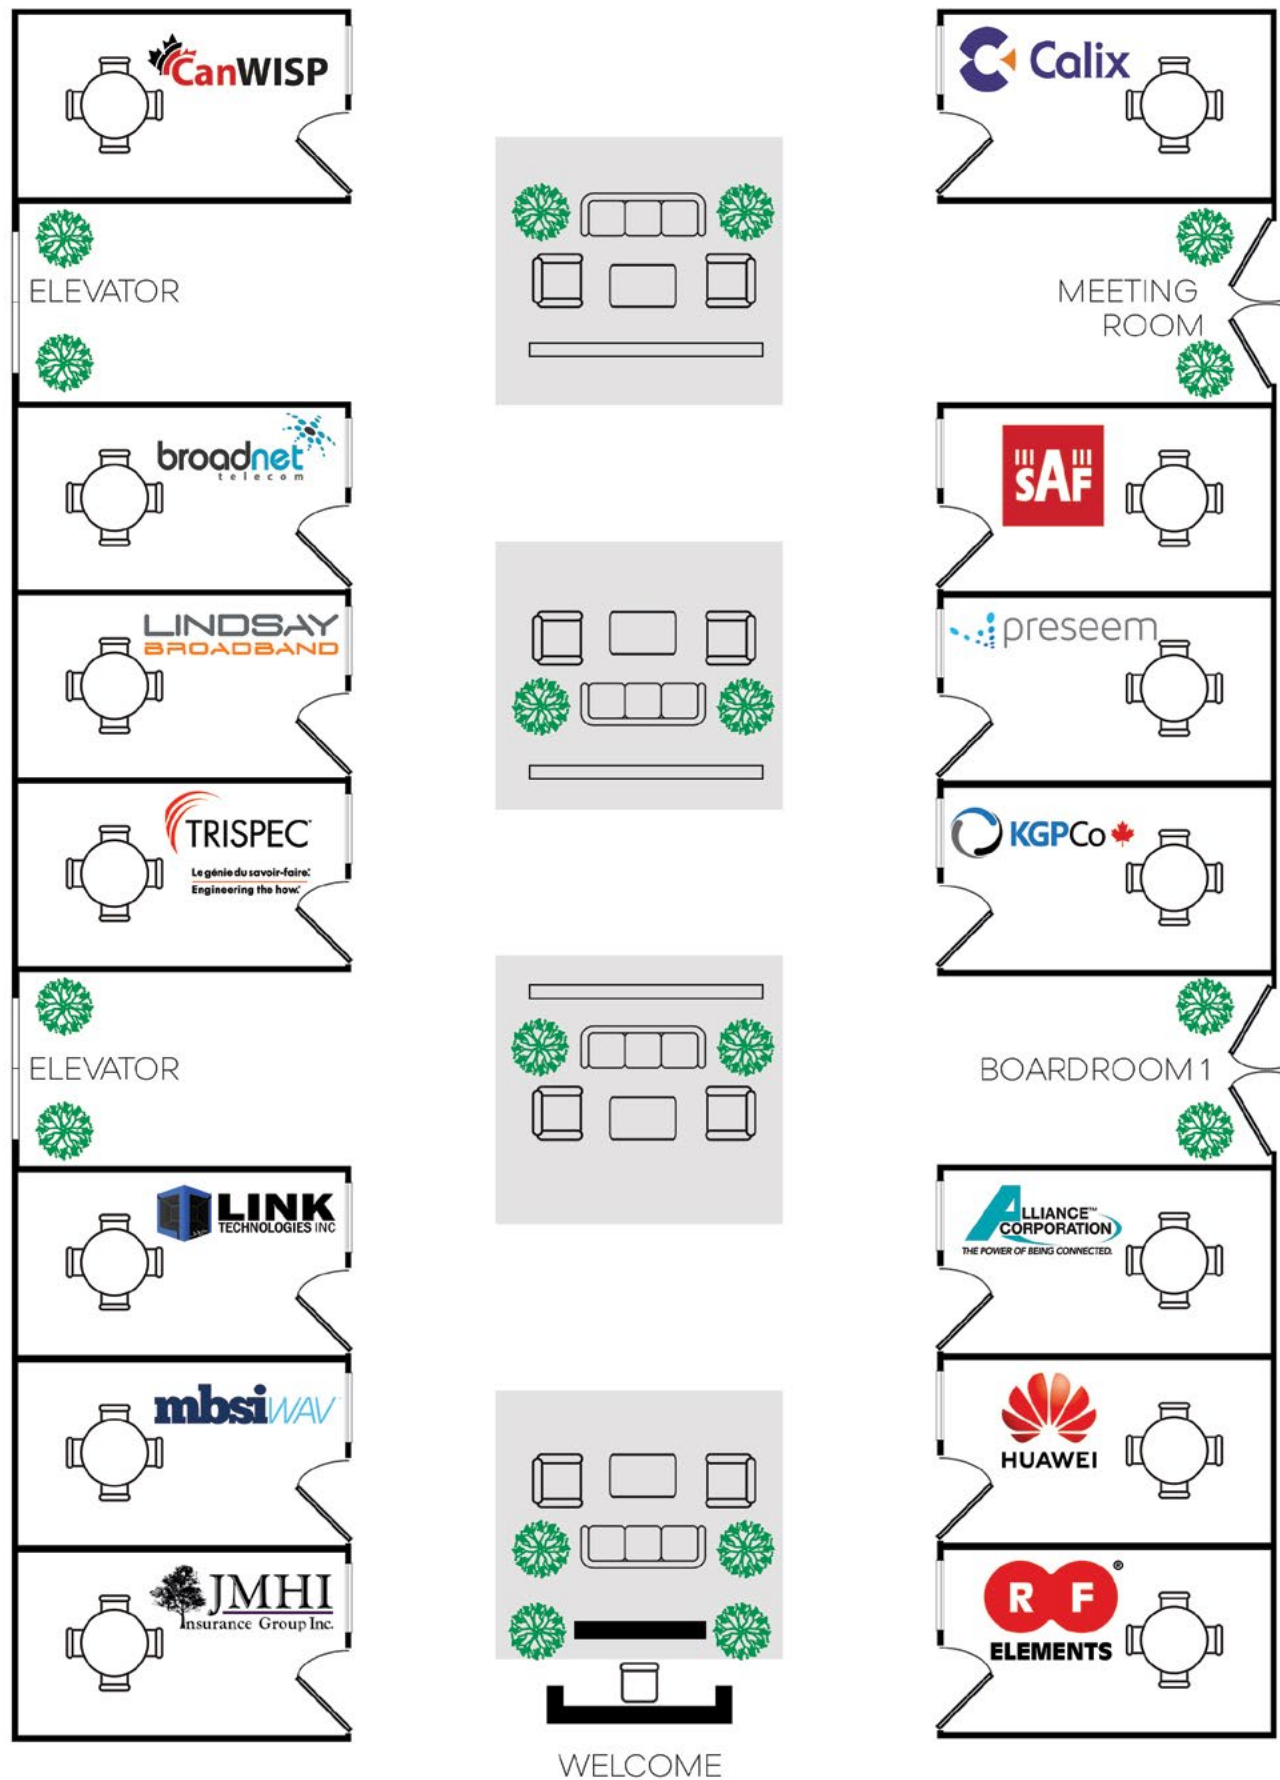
CanWISP

ELEVATOR

broadnet telecom

LINDSAY BROADBAND

TRISPEC
Le génie du savoir-faire.
Engineering the how.

ELEVATOR

LINK TECHNOLOGIES INC

mbsiWAV

JMHI Insurance Group Inc.

Calix

MEETING ROOM

SAF

preseem

KGPCo

BOARDROOM 1

ALLIANCE CORPORATION
THE POWER OF BEING CONNECTED.

HUAWEI

RF ELEMENTS

WELCOME